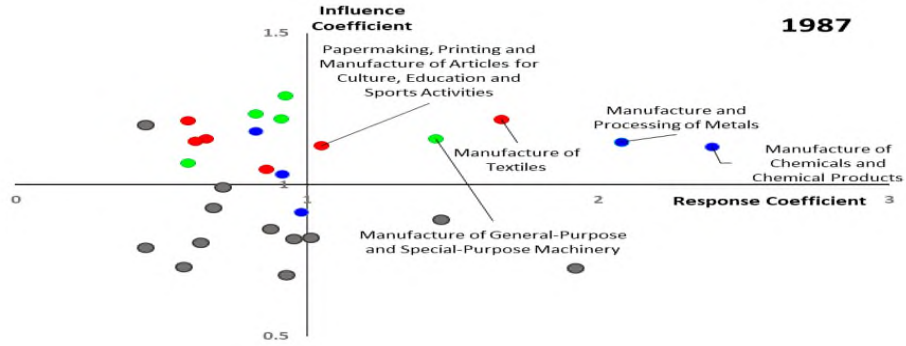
Influence Coefficient

1987

1.5

Papermaking, Printing and Manufacture of Articles for Culture, Education and Sports Activities

Manufacture and Processing of Metals

Manufacture of Chemicals and Chemical Products

Manufacture of Textiles

0

1

2

3

Response Coefficient

Manufacture of General-Purpose and Special-Purpose Machinery

0.5